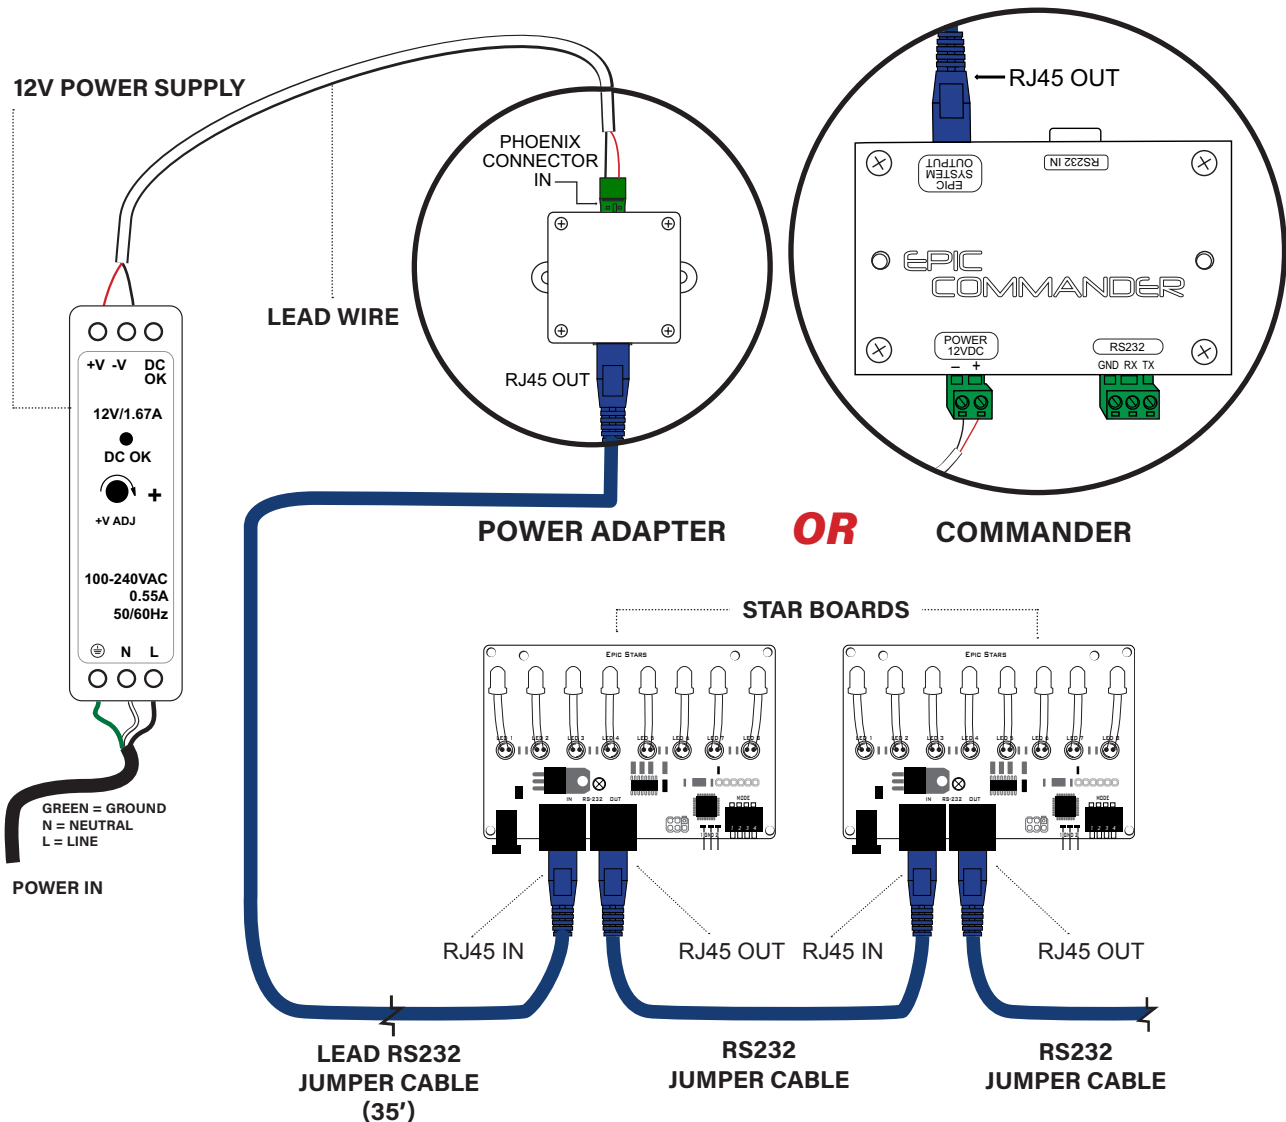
12V POWER SUPPLY

LEAD WIRE

PHOENIX CONNECTOR IN

RJ45 OUT

RJ45 OUT

EPIC SYSTEM OUTPUT

RS232 IN

EPIC COMMANDER

POWER 12VDC
– +

RS232
GND RX TX

+V -V DC OK

12V/1.67A

DC OK

+V ADJ +

100-240VAC 0.55A 50/60Hz

N L

GREEN = GROUND
N = NEUTRAL
L = LINE

POWER IN

POWER ADAPTER OR COMMANDER

STAR BOARDS

Epic Stars

Epic Stars

RJ45 IN RJ45 OUT RJ45 IN RJ45 OUT

LEAD RS232 JUMPER CABLE (35′)

RS232 JUMPER CABLE

RS232 JUMPER CABLE